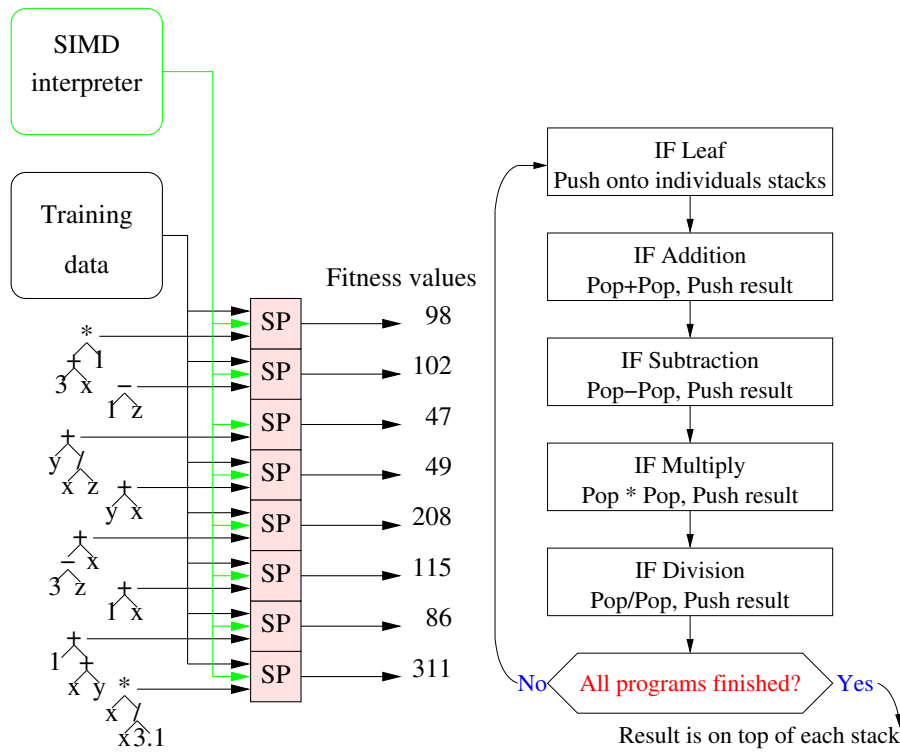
SIMD interpreter

Training data

Fitness values

*
+ 1
3 x

−
1 z

+
y /
x z

+
y x

+
− x
3 z

+
1 x

+
1 +
x y

*
x /
x 3.1

SP 98
SP 102
SP 47
SP 49
SP 208
SP 115
SP 86
SP 311

IF Leaf
Push onto individuals stacks

IF Addition
Pop+Pop, Push result

IF Subtraction
Pop−Pop, Push result

IF Multiply
Pop * Pop, Push result

IF Division
Pop/Pop, Push result

No
All programs finished?
Yes

Result is on top of each stack